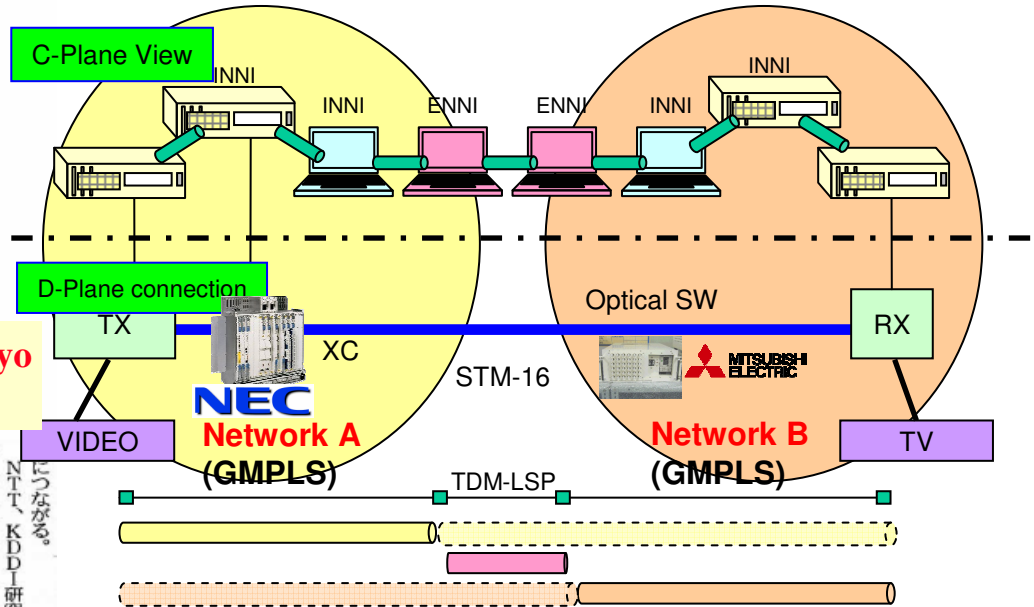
C-Plane View

INNI

INNI

ENNI

ENNI

INNI

INNI

D-Plane connection

TX

XC

Optical SW

RX

yo

STM-16

NEC

MITSUBISHI ELECTRIC

VIDEO

Network A (GMPLS)

Network B (GMPLS)

TV

TDM-LSP

につながる。

NTT、KDDI研